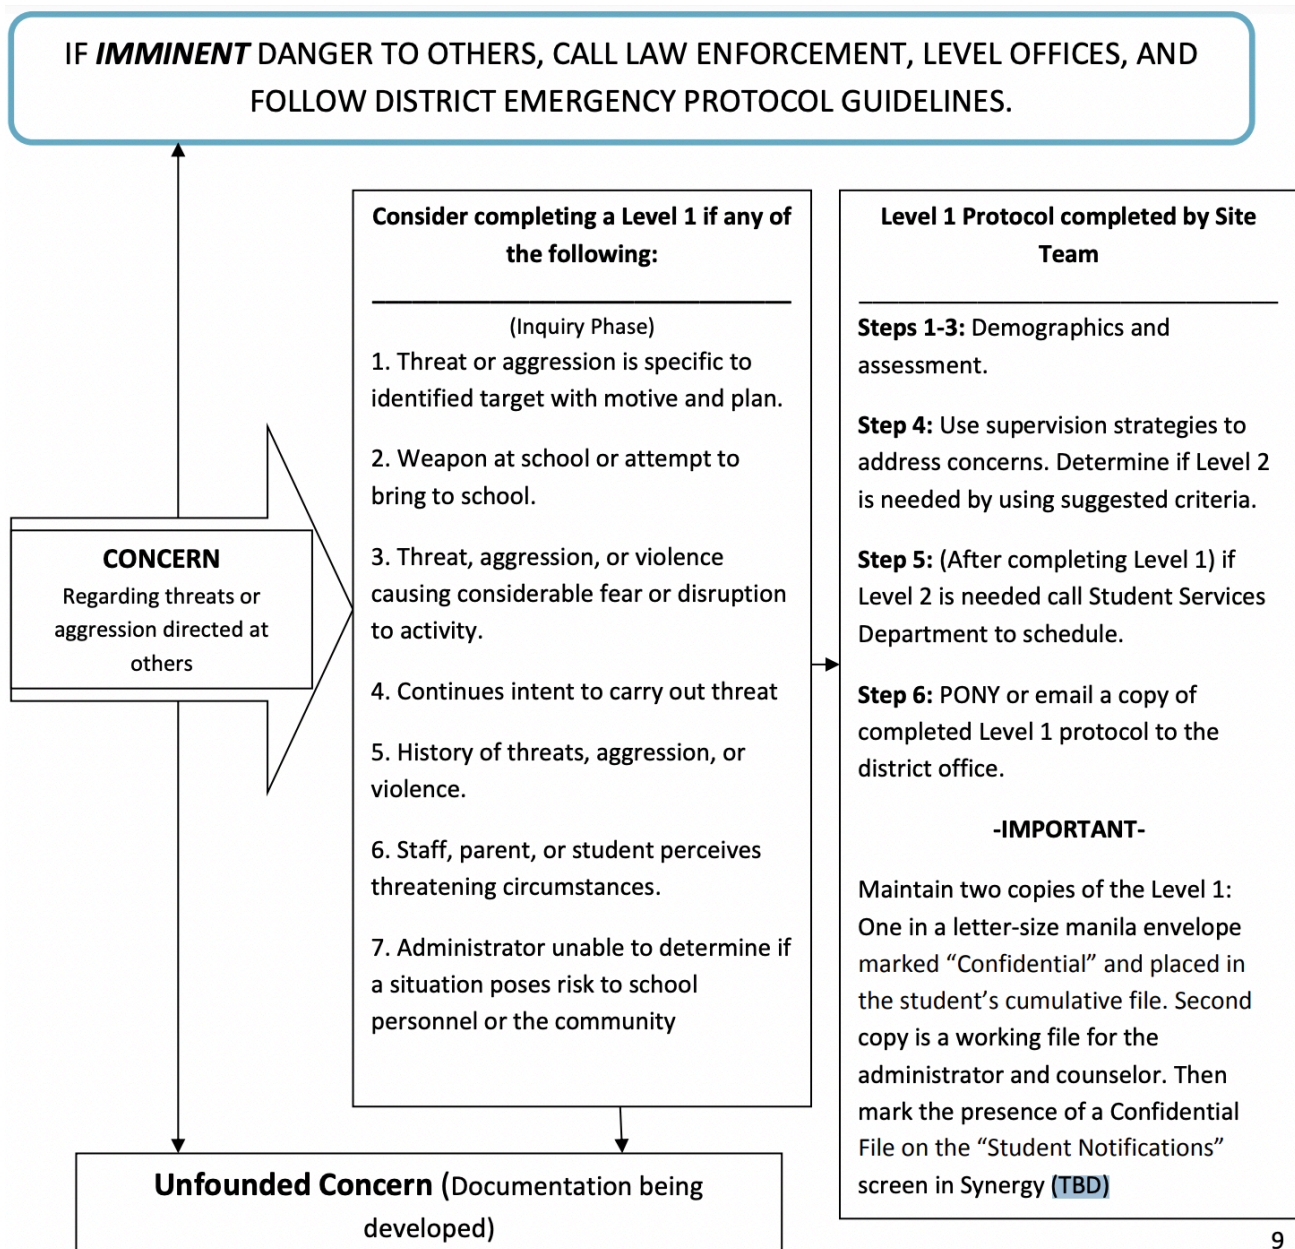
IF ***IMMINENT*** DANGER TO OTHERS, CALL LAW ENFORCEMENT, LEVEL OFFICES, AND FOLLOW DISTRICT EMERGENCY PROTOCOL GUIDELINES.

**CONCERN**
Regarding threats or aggression directed at others

**Consider completing a Level 1 if any of the following:**

(Inquiry Phase)
1. Threat or aggression is specific to identified target with motive and plan.

2. Weapon at school or attempt to bring to school.

3. Threat, aggression, or violence causing considerable fear or disruption to activity.

4. Continues intent to carry out threat

5. History of threats, aggression, or violence.

6. Staff, parent, or student perceives threatening circumstances.

7. Administrator unable to determine if a situation poses risk to school personnel or the community

**Level 1 Protocol completed by Site Team**

**Steps 1-3:** Demographics and assessment.

**Step 4:** Use supervision strategies to address concerns. Determine if Level 2 is needed by using suggested criteria.

**Step 5:** (After completing Level 1) if Level 2 is needed call Student Services Department to schedule.

**Step 6:** PONY or email a copy of completed Level 1 protocol to the district office.

**-IMPORTANT-**

Maintain two copies of the Level 1: One in a letter-size manila envelope marked "Confidential" and placed in the student's cumulative file. Second copy is a working file for the administrator and counselor. Then mark the presence of a Confidential File on the "Student Notifications" screen in Synergy (TBD)

**Unfounded Concern** (Documentation being developed)

9